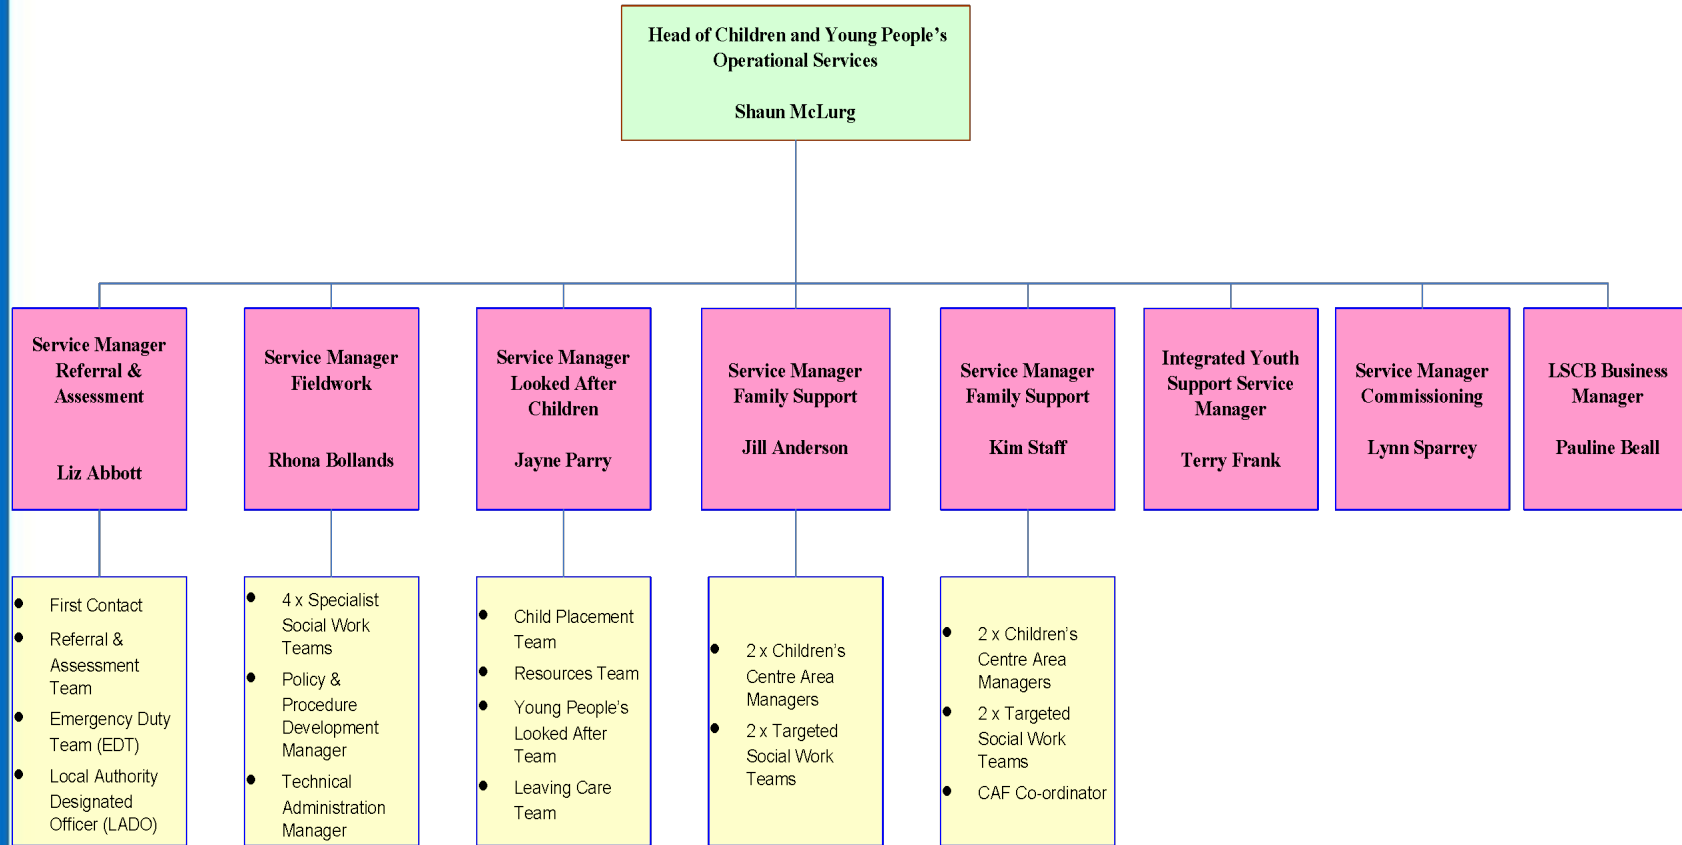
Head of Children and Young People's Operational Services

Shaun McLurg

Service Manager Referral & Assessment

Liz Abbott

Service Manager Fieldwork

Rhona Bollands

Service Manager Looked After Children

Jayne Parry

Service Manager Family Support

Jill Anderson

Service Manager Family Support

Kim Staff

Integrated Youth Support Service Manager

Terry Frank

Service Manager Commissioning

Lynn Sparrey

LSCB Business Manager

Pauline Beall

- First Contact
- Referral & Assessment Team
- Emergency Duty Team (EDT)
- Local Authority Designated Officer (LADO)

- 4 x Specialist Social Work Teams
- Policy & Procedure Development Manager
- Technical Administration Manager

- Child Placement Team
- Resources Team
- Young People's Looked After Team
- Leaving Care Team

- 2 x Children's Centre Area Managers
- 2 x Targeted Social Work Teams

- 2 x Children's Centre Area Managers
- 2 x Targeted Social Work Teams
- CAF Co-ordinator